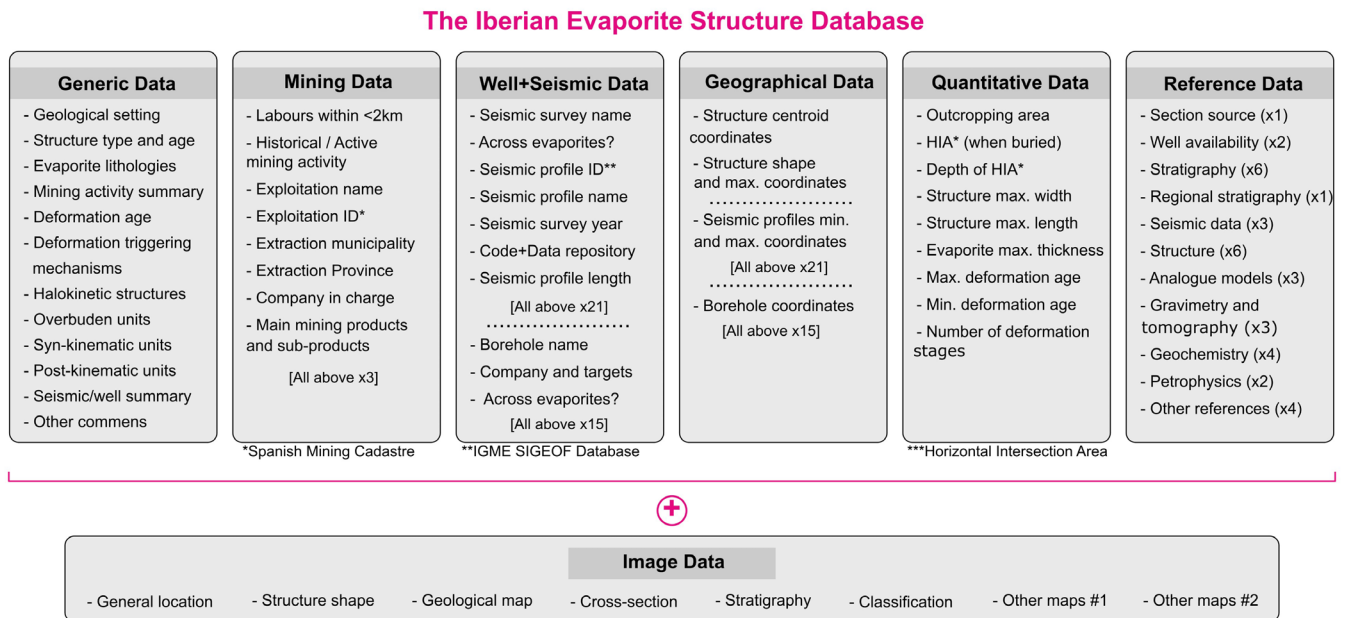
The Iberian Evaporite Structure Database

Generic Data
- Geological setting
- Structure type and age
- Evaporite lithologies
- Mining activity summary
- Deformation age
- Deformation triggering mechanisms
- Halokinetic structures
- Overbuden units
- Syn-kinematic units
- Post-kinematic units
- Seismic/well summary
- Other commens

Mining Data
- Labours within <2km
- Historical / Active mining activity
- Exploitation name
- Exploitation ID*
- Extraction municipality
- Extraction Province
- Company in charge
- Main mining products and sub-products
[All above x3]

*Spanish Mining Cadastre

Well+Seismic Data
- Seismic survey name
- Across evaporites?
- Seismic profile ID**
- Seismic profile name
- Seismic survey year
- Code+Data repository
- Seismic profile length
[All above x21]
- Borehole name
- Company and targets
- Across evaporites?
[All above x15]

**IGME SIGEOF Database

Geographical Data
- Structure centroid coordinates
- Structure shape and max. coordinates
- Seismic profiles min. and max. coordinates
[All above x21]
- Borehole coordinates
[All above x15]

Quantitative Data
- Outcropping area
- HIA* (when buried)
- Depth of HIA*
- Structure max. width
- Structure max. length
- Evaporite max. thickness
- Max. deformation age
- Min. deformation age
- Number of deformation stages

***Horizontal Intersection Area

Reference Data
- Section source (x1)
- Well availability (x2)
- Stratigraphy (x6)
- Regional stratigraphy (x1)
- Seismic data (x3)
- Structure (x6)
- Analogue models (x3)
- Gravimetry and tomography (x3)
- Geochemistry (x4)
- Petrophysics (x2)
- Other references (x4)

+

Image Data
- General location - Structure shape - Geological map - Cross-section - Stratigraphy - Classification - Other maps #1 - Other maps #2